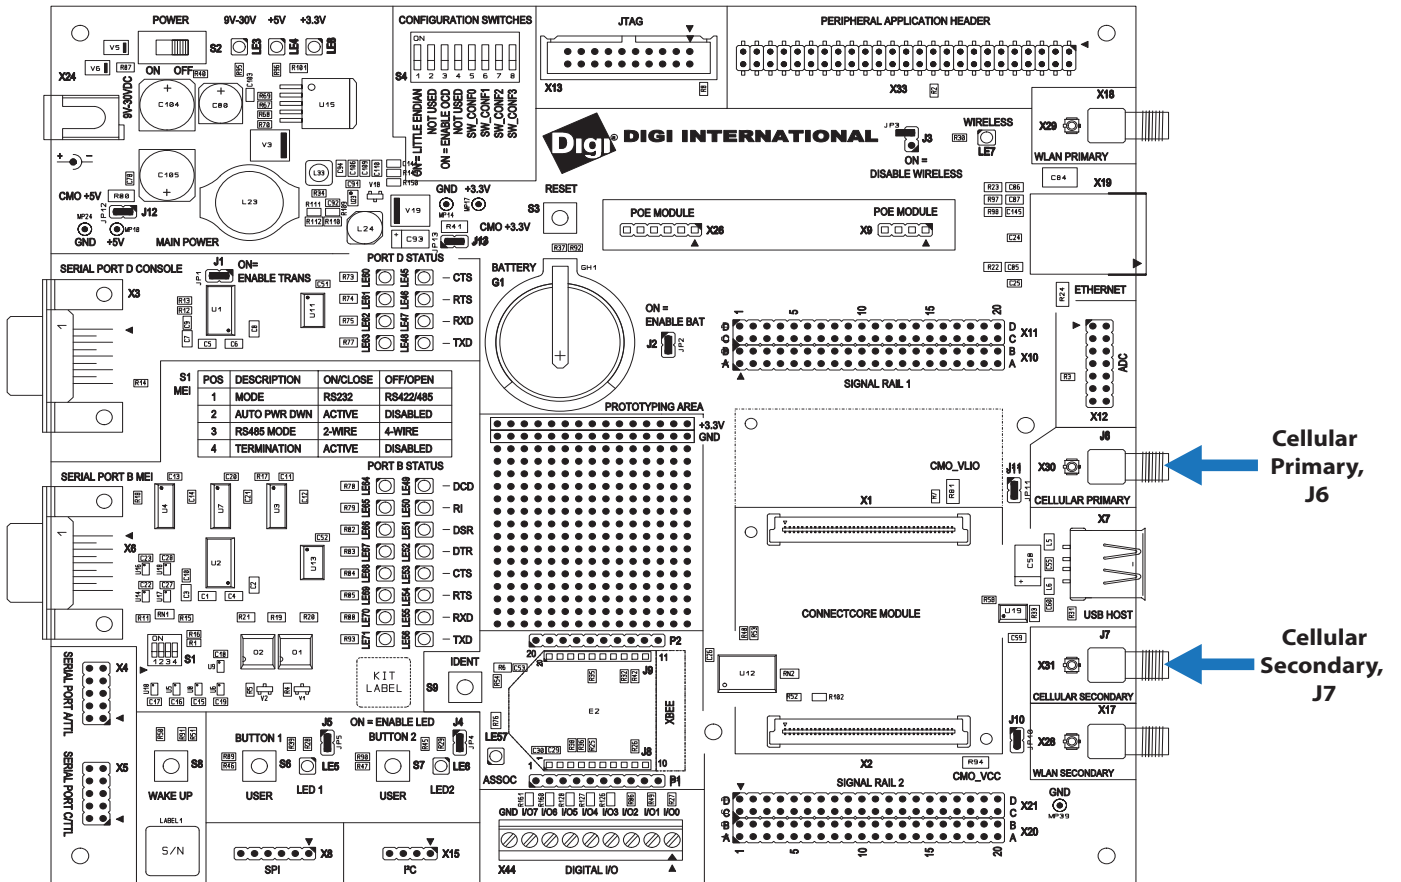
POWER 9V-30V +5V +3.3V

V5 V6 S2 LE3 LE4 LE8

ON OFF

X24 9V-30VDC

C104 C80 U15 V3

L23 C105

CMO +5V J12 GND +5V MAIN POWER

CONFIGURATION SWITCHES

ON 1 2 3 4 5 6 7 8 S4

ON = LITTLE ENDIAN
NOT USED
ON = ENABLE OCD
NOT USED
SW_CONF0
SW_CONF1
SW_CONF2
SW_CONF3

JTAG X13

PERIPHERAL APPLICATION HEADER X33

DIGI INTERNATIONAL

JP3 J3 WIRELESS LE7 ON = DISABLE WIRELESS

X18 X29 WLAN PRIMARY

X19

GND +3.3V RESET S3

V19 C93 CMO +3.3V J13

POE MODULE X26 POE MODULE X9

ETHERNET

SERIAL PORT D CONSOLE X3

J1 ON= ENABLE TRANS

U1 U11

PORT D STATUS

CTS RTS RXD TXD

BATTERY G1

ON = ENABLE BAT J2

1 5 10 15 20 D C B A X11 X10

SIGNAL RAIL 1

ADC X12

S1 MEI

| POS | DESCRIPTION | ON/CLOSE | OFF/OPEN |
|---|---|---|---|
| 1 | MODE | RS232 | RS422/485 |
| 2 | AUTO PWR DWN | ACTIVE | DISABLED |
| 3 | RS485 MODE | 2-WIRE | 4-WIRE |
| 4 | TERMINATION | ACTIVE | DISABLED |

PROTOTYPING AREA +3.3V GND

J6 X30 CELLULAR PRIMARY

Cellular Primary, J6

CMO_VLIO J11

X1

SERIAL PORT B MEI

PORT B STATUS

DCD RI DSR DTR CTS RTS RXD TXD

X6

U4 U7 U3 U2 U13

X7 USB HOST

CONNECTCORE MODULE

S1 ON 1 2 3 4

D2 D1

KIT LABEL

IDENT S9

P2 J9 XBEE E2 J8 P1

U12

J7 X31 CELLULAR SECONDARY

Cellular Secondary, J7

X17 J10 X28 WLAN SECONDARY

X4 SERIAL PORT A TTL

X5 SERIAL PORT C TTL

S8 WAKE UP

BUTTON 1 S6 LE5 USER LED 1

J5 ON = ENABLE LED J4

BUTTON 2 S7 LE6 USER LED2

LE57 ASSOC

X2 SIGNAL RAIL 2 CMO_VCC

GND MP39

D C B A X21 X20

1 5 10 15 20

LABEL1 S/N

X8 SPI X15 I²C

GND I/O7 I/O6 I/O5 I/O4 I/O3 I/O2 I/O1 I/O0

X44 DIGITAL I/O